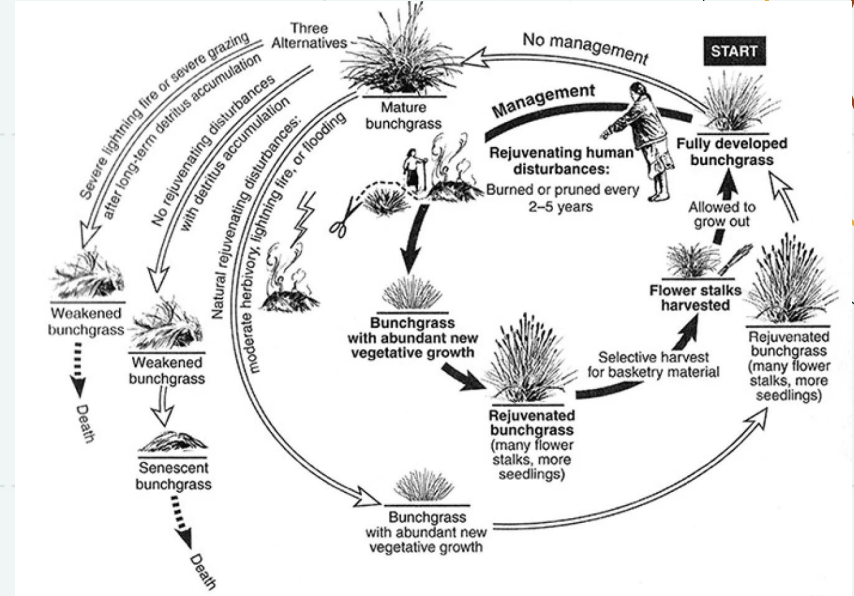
START

Fully developed bunchgrass

No management

Three Alternatives

Mature bunchgrass

Severe lightning fire or severe grazing after long-term detritus accumulation

No rejuvenating disturbances with detritus accumulation

Natural rejuvenating disturbances: moderate herbivory, lightning fire, or flooding

Weakened bunchgrass

Death

Weakened bunchgrass

Senescent bunchgrass

Death

Management

Rejuvenating human disturbances:
Burned or pruned every 2–5 years

Bunchgrass with abundant new vegetative growth

Rejuvenated bunchgrass (many flower stalks, more seedlings)

Selective harvest for basketry material

Flower stalks harvested

Allowed to grow out

Rejuvenated bunchgrass (many flower stalks, more seedlings)

Bunchgrass with abundant new vegetative growth